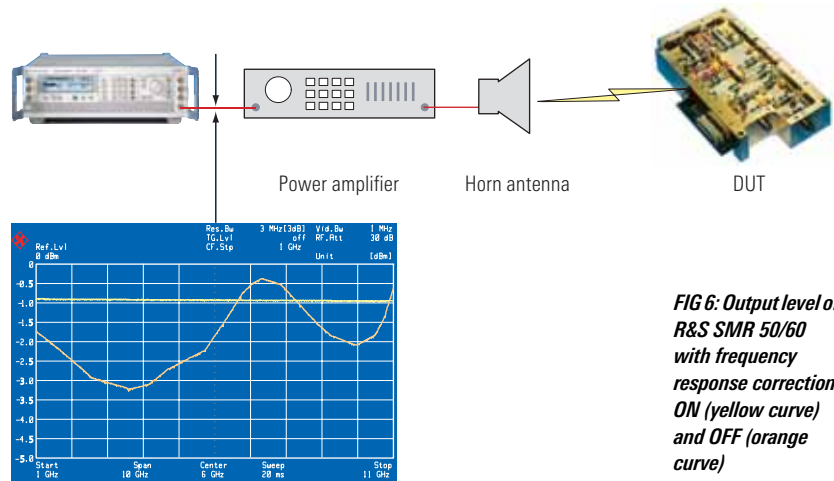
Power amplifier

Horn antenna

DUT

Res.Bw 3 MHz[3dB]
TG.Lvl off
CF.Stp 1 GHz
Vid.Bw 1 MHz
RF.Att 30 dB
Unit [dBm]

Ref.Lvl
0 dBm

-0.5
-1.0
-1.5
-2.0
-2.5
-3.0
-3.5
-4.0
-4.5
-5.0

Start 1 GHz
Span 10 GHz
Center 6 GHz
Sweep 20 ms
Stop 11 GHz

FIG 6: Output level o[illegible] R&S SMR 50/60 with frequency response correction ON (yellow curve) and OFF (orange curve)